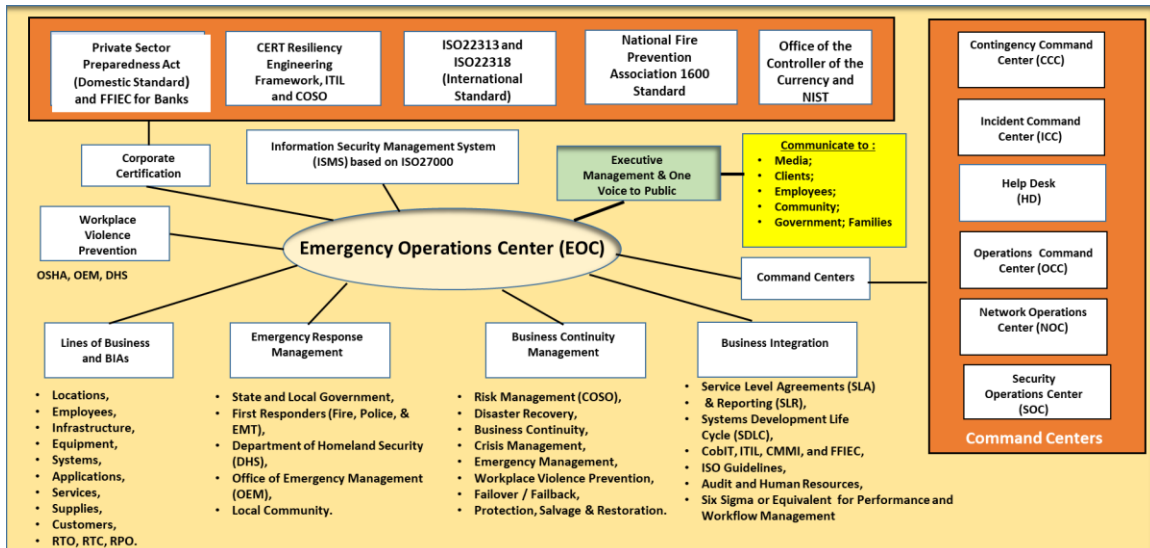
Private Sector Preparedness Act (Domestic Standard) and FFIEC for Banks

CERT Resiliency Engineering Framework, ITIL and COSO

ISO22313 and ISO22318 (International Standard)

National Fire Prevention Association 1600 Standard

Office of the Controller of the Currency and NIST

Contingency Command Center (CCC)

Incident Command Center (ICC)

Help Desk (HD)

Operations Command Center (OCC)

Network Operations Center (NOC)

Security Operations Center (SOC)

Command Centers

Corporate Certification

Information Security Management System (ISMS) based on ISO27000

Executive Management & One Voice to Public

Communicate to :
- Media;
- Clients;
- Employees;
- Community;
- Government; Families

Workplace Violence Prevention

OSHA, OEM, DHS

Emergency Operations Center (EOC)

Command Centers

Lines of Business and BIAs

- Locations,
- Employees,
- Infrastructure,
- Equipment,
- Systems,
- Applications,
- Services,
- Supplies,
- Customers,
- RTO, RTC, RPO.

Emergency Response Management

- State and Local Government,
- First Responders (Fire, Police, & EMT),
- Department of Homeland Security (DHS),
- Office of Emergency Management (OEM),
- Local Community.

Business Continuity Management

- Risk Management (COSO),
- Disaster Recovery,
- Business Continuity,
- Crisis Management,
- Emergency Management,
- Workplace Violence Prevention,
- Failover / Failback,
- Protection, Salvage & Restoration.

Business Integration

- Service Level Agreements (SLA) & Reporting (SLR),
- Systems Development Life Cycle (SDLC),
- CobIT, ITIL, CMMI, and FFIEC,
- ISO Guidelines,
- Audit and Human Resources,
- Six Sigma or Equivalent for Performance and Workflow Management